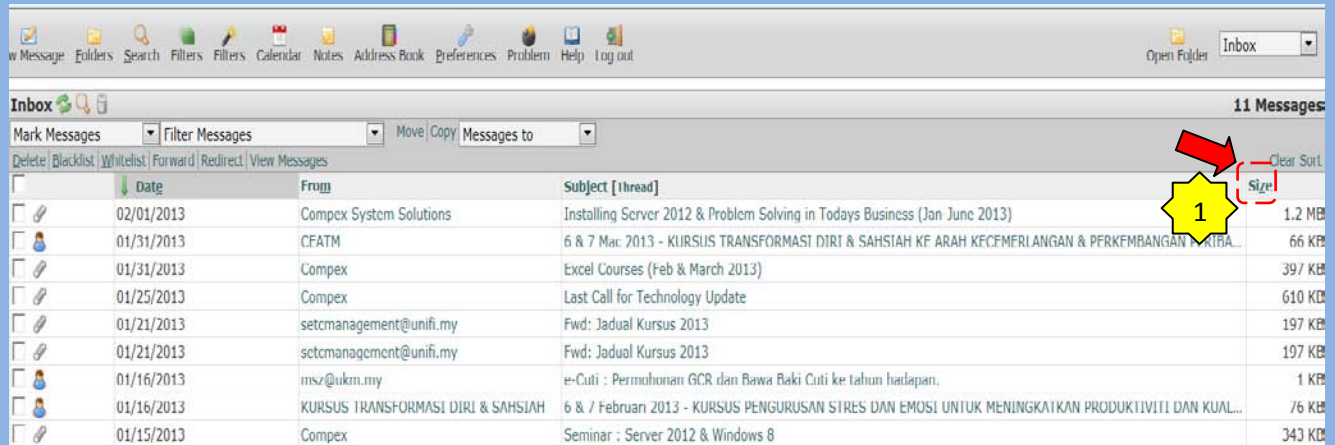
w Message Folders Search Filters Filters Calendar Notes Address Book Preferences Problem Help Log out

Open Folder Inbox

Inbox

11 Messages

Mark Messages | Filter Messages | Move | Copy | Messages to

Delete Blacklist Whitelist Forward Redirect View Messages

Clear Sort

1

| | Date | From | Subject [Thread] | Size |
|---|---|---|---|---|
| | 02/01/2013 | Compex System Solutions | Installing Server 2012 & Problem Solving in Todays Business (Jan June 2013) | 1.2 MB |
| | 01/31/2013 | CEATM | 6 & 7 Mac 2013 - KURSUS TRANSFORMASI DIRI & SAHSIAH KE ARAH KECEMERLANGAN & PERKEMBANGAN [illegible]BA... | 66 KB |
| | 01/31/2013 | Compex | Excel Courses (Feb & March 2013) | 397 KB |
| | 01/25/2013 | Compex | Last Call for Technology Update | 610 KB |
| | 01/21/2013 | setcmanagement@unifi.my | Fwd: Jadual Kursus 2013 | 197 KB |
| | 01/21/2013 | setcmanagement@unifi.my | Fwd: Jadual Kursus 2013 | 197 KB |
| | 01/16/2013 | msz@ukm.my | e-Cuti : Permohonan GCR dan Bawa Baki Cuti ke tahun hadapan. | 1 KB |
| | 01/16/2013 | KURSUS TRANSFORMASI DIRI & SAHSIAH | 6 & 7 Februari 2013 - KURSUS PENGURUSAN STRES DAN EMOSI UNTUK MENINGKATKAN PRODUKTIVITI DAN KUAL... | 76 KB |
| | 01/15/2013 | Compex | Seminar : Server 2012 & Windows 8 | 343 KB |